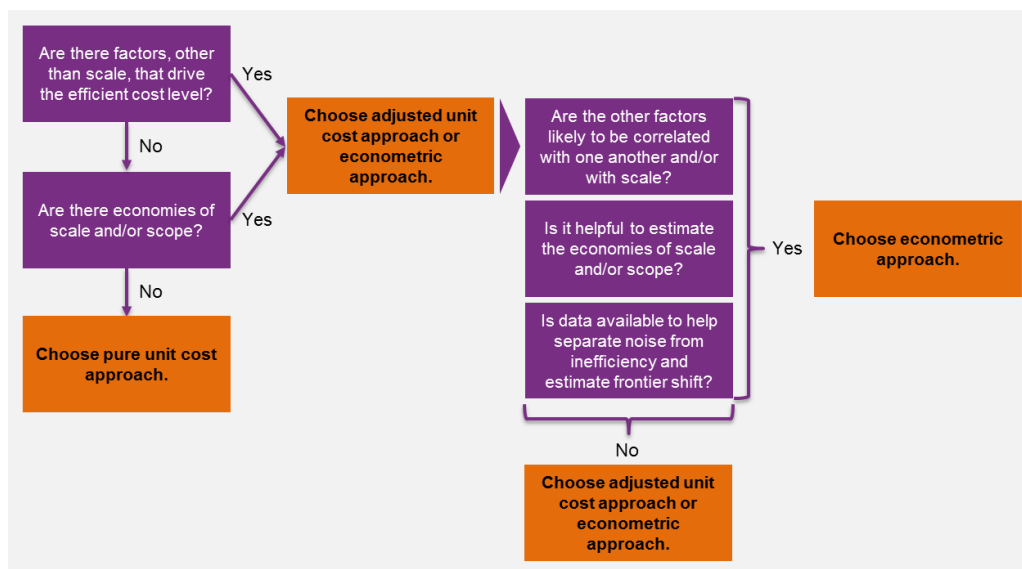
Are there factors, other than scale, that drive the efficient cost level?

Yes

No

Are there economies of scale and/or scope?

Yes

No

Choose pure unit cost approach.

Choose adjusted unit cost approach or econometric approach.

Are the other factors likely to be correlated with one another and/or with scale?

Is it helpful to estimate the economies of scale and/or scope?

Is data available to help separate noise from inefficiency and estimate frontier shift?

Yes

Choose econometric approach.

No

Choose adjusted unit cost approach or econometric approach.